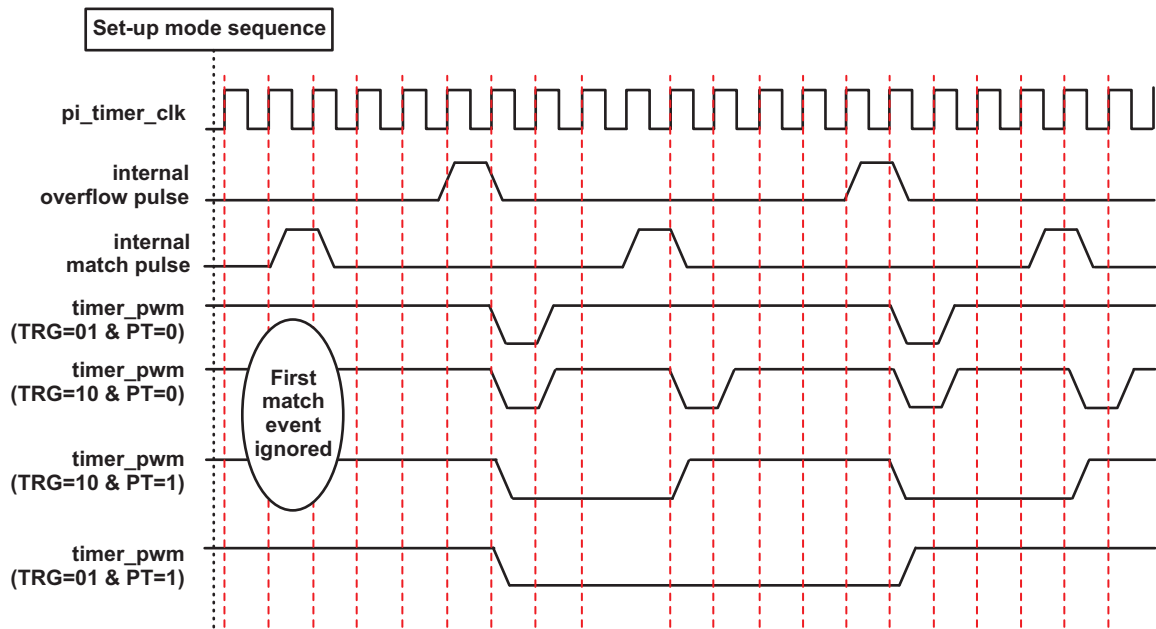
Set-up mode sequence

pi_timer_clk

internal overflow pulse

internal match pulse

timer_pwm (TRG=01 & PT=0)

timer_pwm (TRG=10 & PT=0)

First match event ignored

timer_pwm (TRG=10 & PT=1)

timer_pwm (TRG=01 & PT=1)